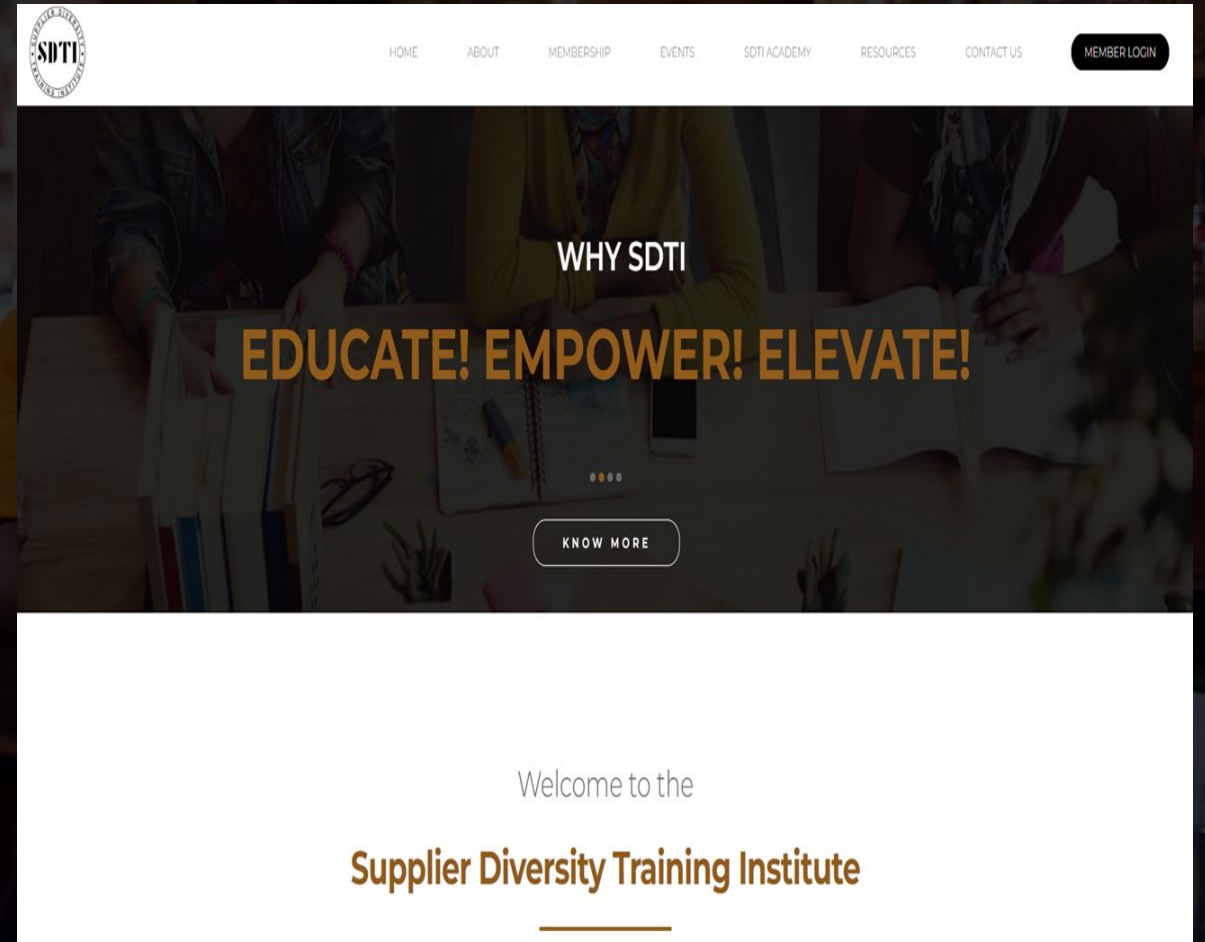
SUPPLIER DIVERSITY SDTI TRAINING INSTITUTE

HOME ABOUT MEMBERSHIP EVENTS SDTI ACADEMY RESOURCES CONTACT US MEMBER LOGIN

WHY SDTI

EDUCATE! EMPOWER! ELEVATE!

KNOW MORE

Welcome to the

Supplier Diversity Training Institute